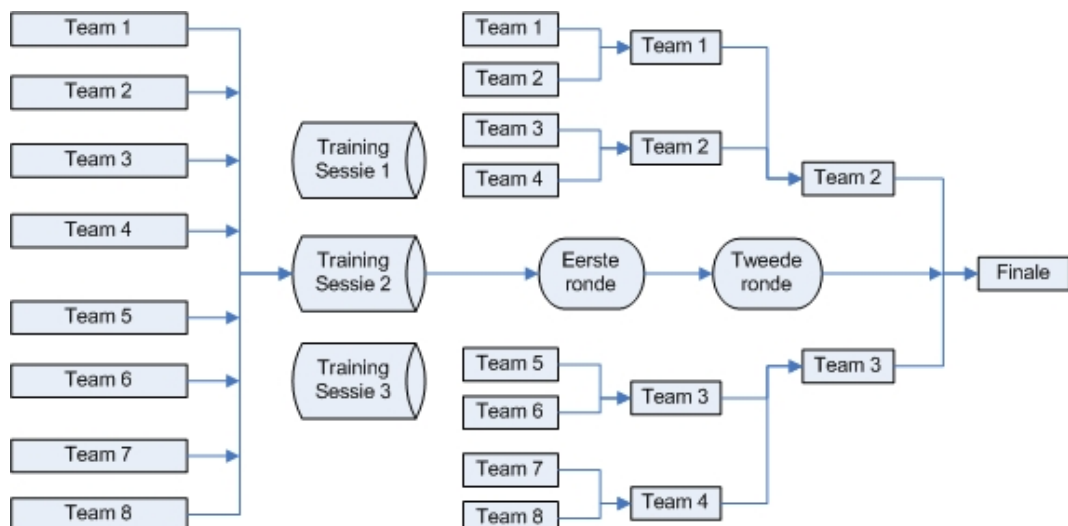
Team 1
Team 2
Team 3
Team 4
Team 5
Team 6
Team 7
Team 8

Training Sessie 1
Training Sessie 2
Training Sessie 3

Eerste ronde
Tweede ronde

Team 1
Team 2
Team 3
Team 4
Team 5
Team 6
Team 7
Team 8

Team 1
Team 2
Team 3
Team 4

Team 2
Team 3

Finale